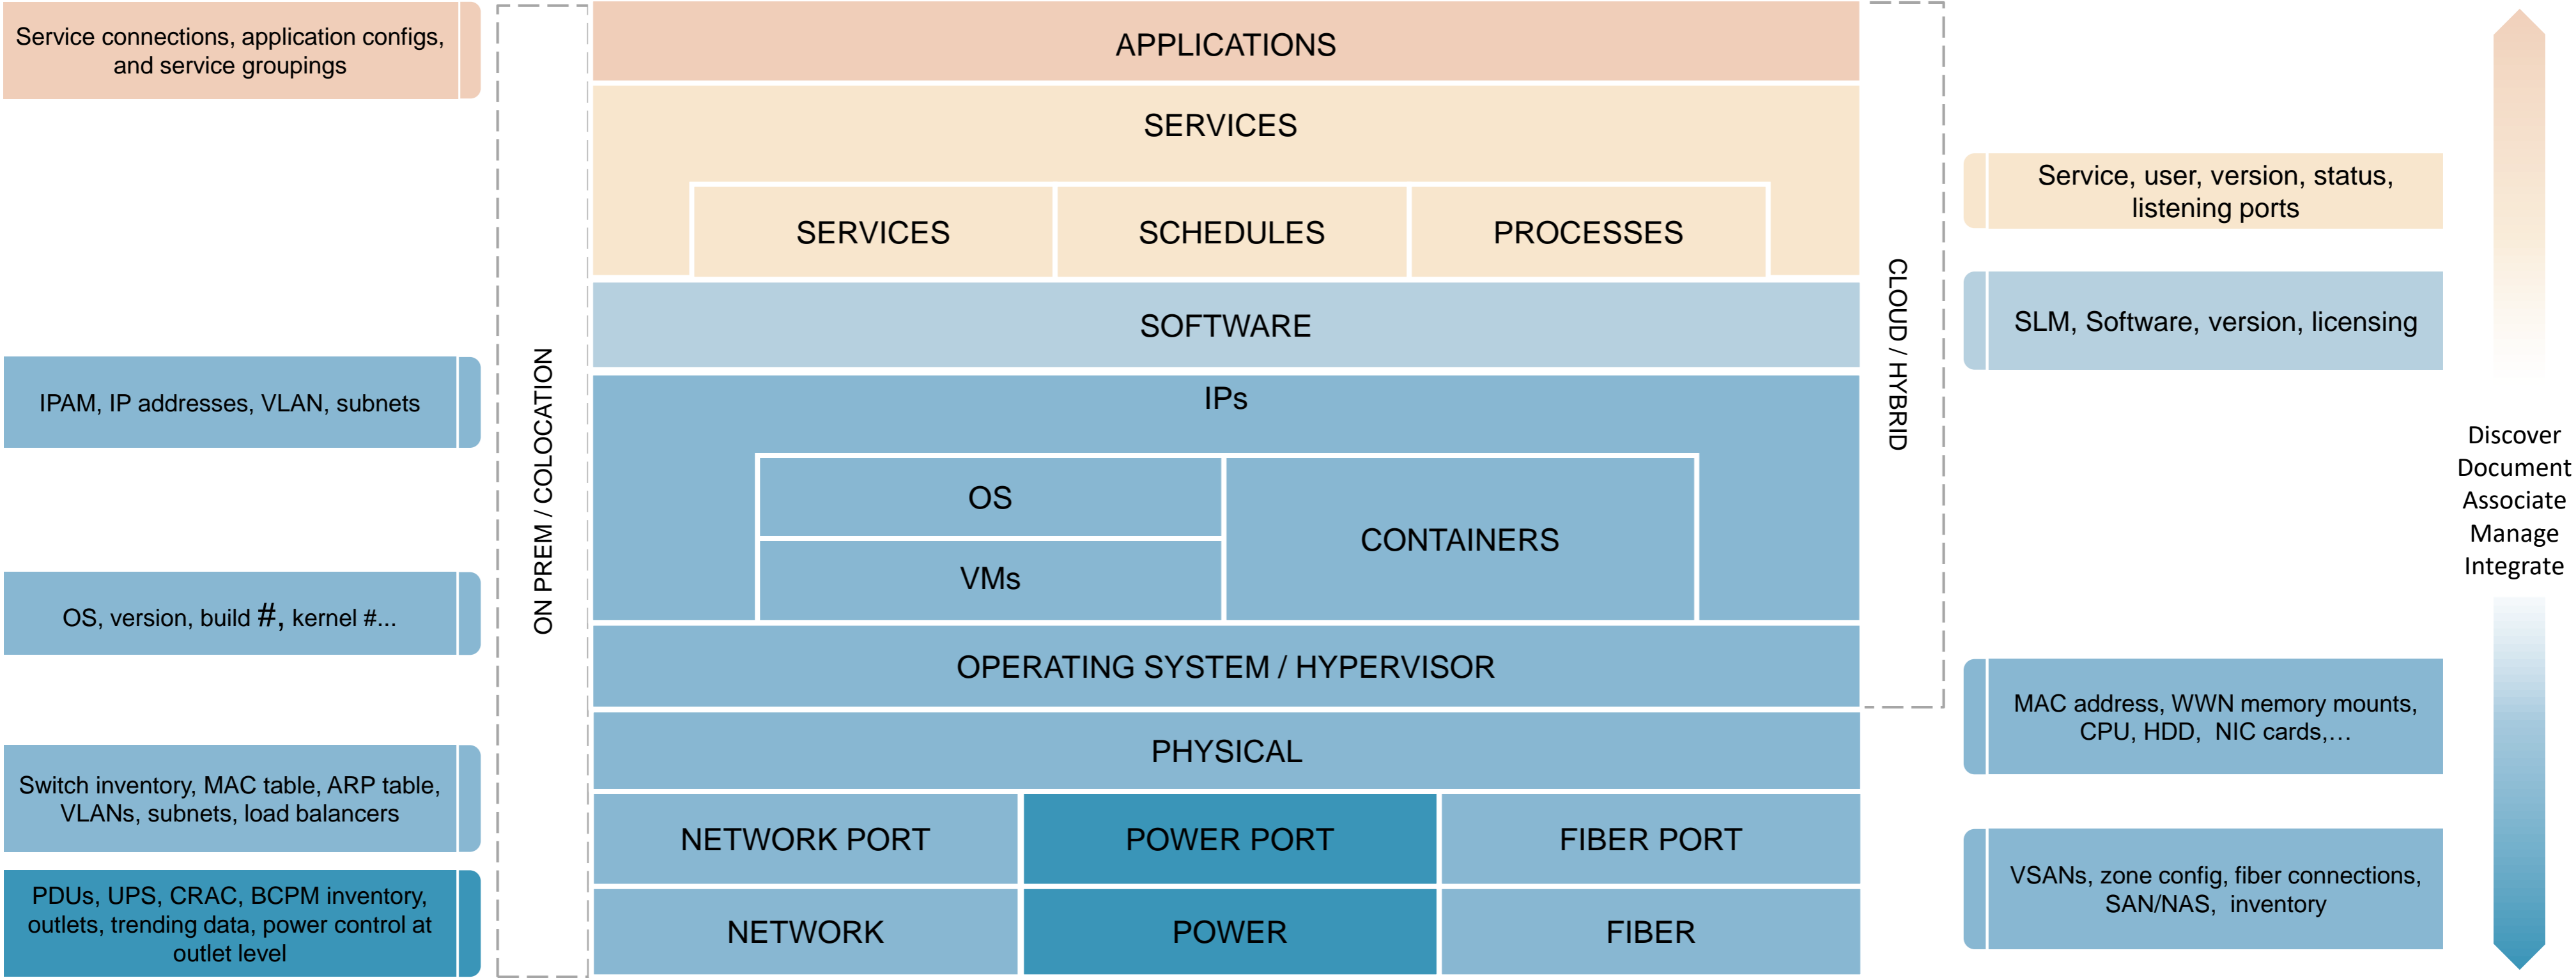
Service connections, application configs, and service groupings

IPAM, IP addresses, VLAN, subnets

OS, version, build #, kernel #...

Switch inventory, MAC table, ARP table, VLANs, subnets, load balancers

PDUs, UPS, CRAC, BCPM inventory, outlets, trending data, power control at outlet level

ON PREM / COLOCATION

APPLICATIONS

SERVICES

SERVICES

SCHEDULES

PROCESSES

SOFTWARE

IPs

OS

VMs

CONTAINERS

OPERATING SYSTEM / HYPERVISOR

PHYSICAL

NETWORK PORT

POWER PORT

FIBER PORT

NETWORK

POWER

FIBER

CLOUD / HYBRID

Service, user, version, status, listening ports

SLM, Software, version, licensing

MAC address, WWN memory mounts, CPU, HDD, NIC cards,…

VSANs, zone config, fiber connections, SAN/NAS, inventory

Discover
Document
Associate
Manage
Integrate